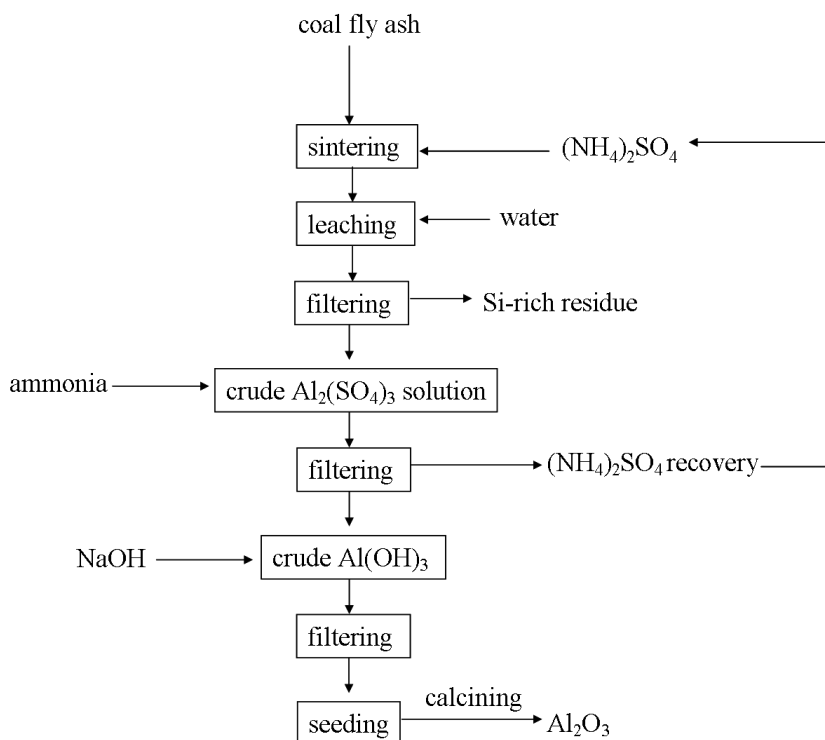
coal fly ash

sintering

$(NH_4)_2SO_4$

leaching

water

filtering

Si-rich residue

ammonia

crude $Al_2(SO_4)_3$ solution

filtering

$(NH_4)_2SO_4$ recovery

NaOH

crude $Al(OH)_3$

filtering

seeding

calcining

$Al_2O_3$